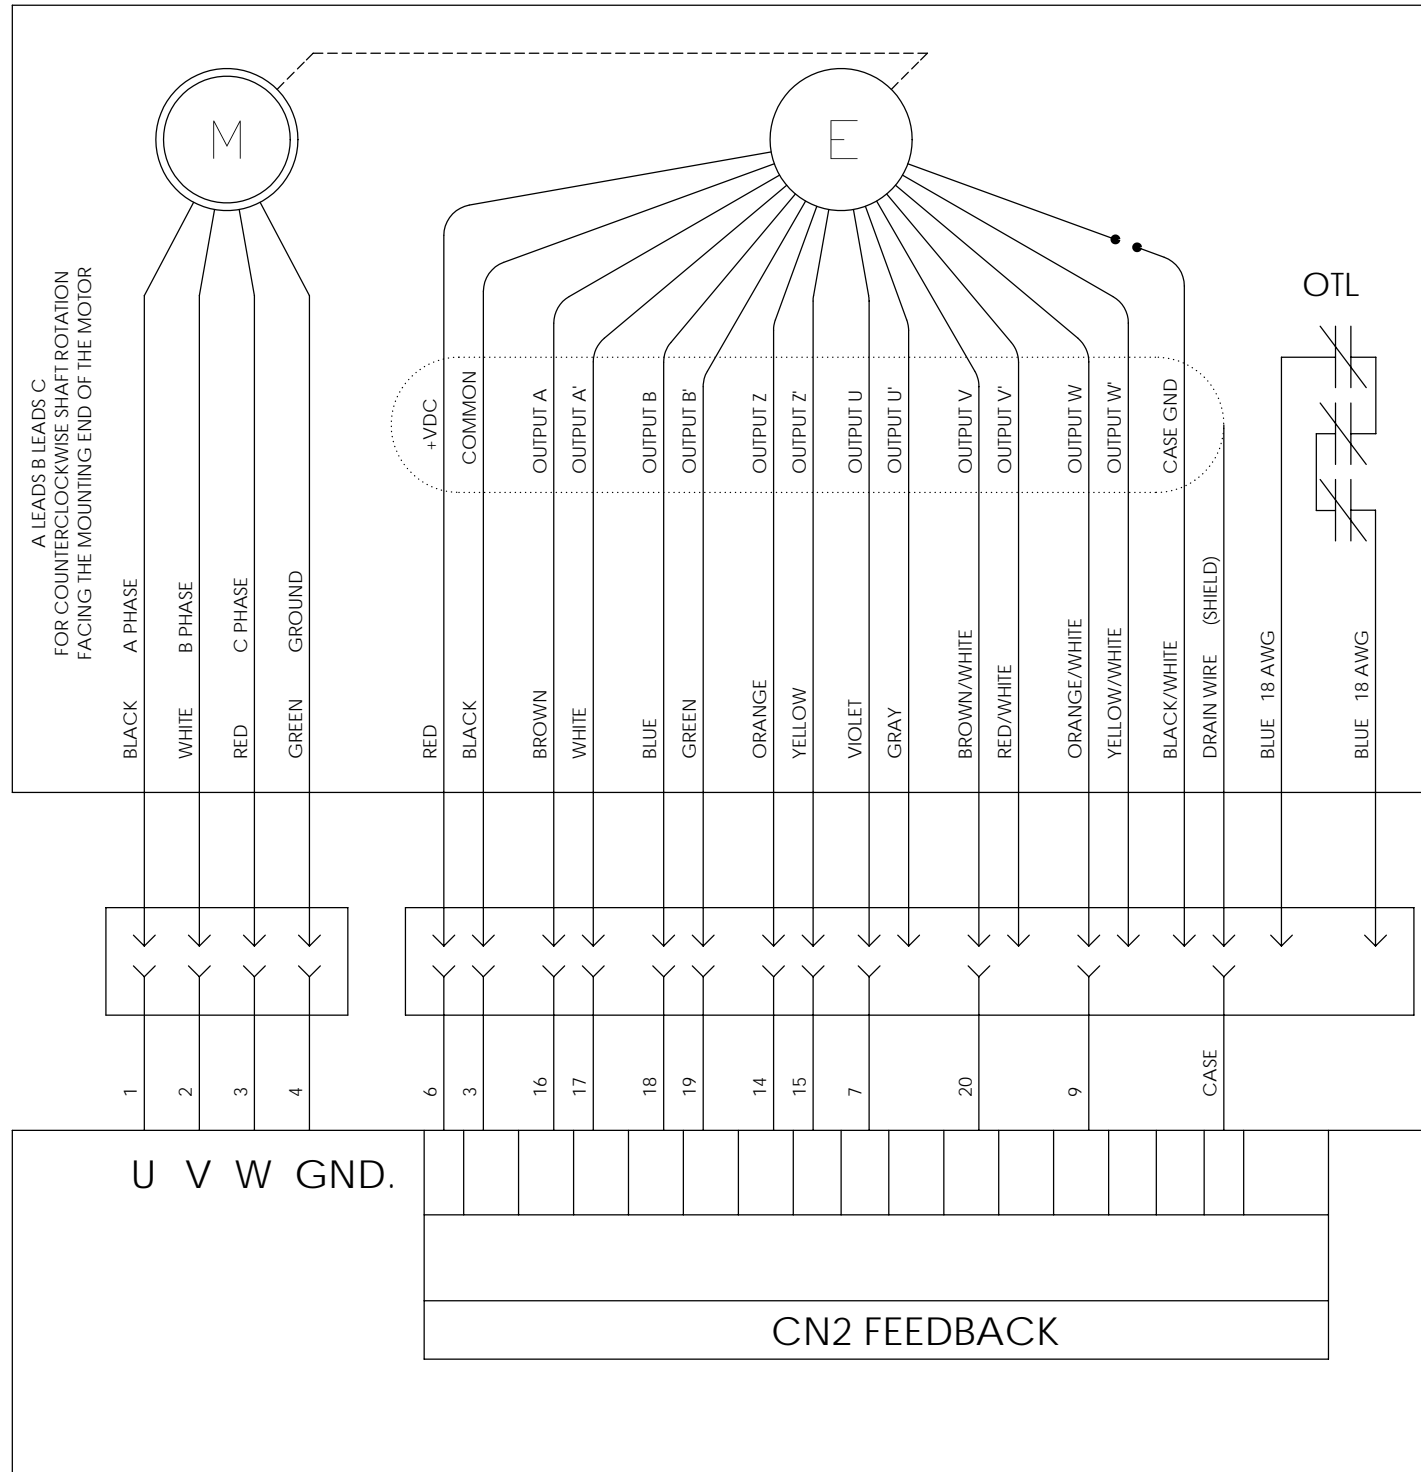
M

E

A LEADS B LEADS C
FOR COUNTERCLOCKWISE SHAFT ROTATION
FACING THE MOUNTING END OF THE MOTOR

OTL

+VDC
COMMON
OUTPUT A
OUTPUT A'
OUTPUT B
OUTPUT B'
OUTPUT Z
OUTPUT Z'
OUTPUT U
OUTPUT U'
OUTPUT V
OUTPUT V'
OUTPUT W
OUTPUT W'
CASE GND

BLACK A PHASE
WHITE B PHASE
RED C PHASE
GREEN GROUND
RED
BLACK
BROWN
WHITE
BLUE
GREEN
ORANGE
YELLOW
VIOLET
GRAY
BROWN/WHITE
RED/WHITE
ORANGE/WHITE
YELLOW/WHITE
BLACK/WHITE
DRAIN WIRE (SHIELD)
BLUE 18 AWG
BLUE 18 AWG

1
2
3
4
6
3
16
17
18
19
14
15
7
20
9
CASE

U V W GND.

CN2 FEEDBACK